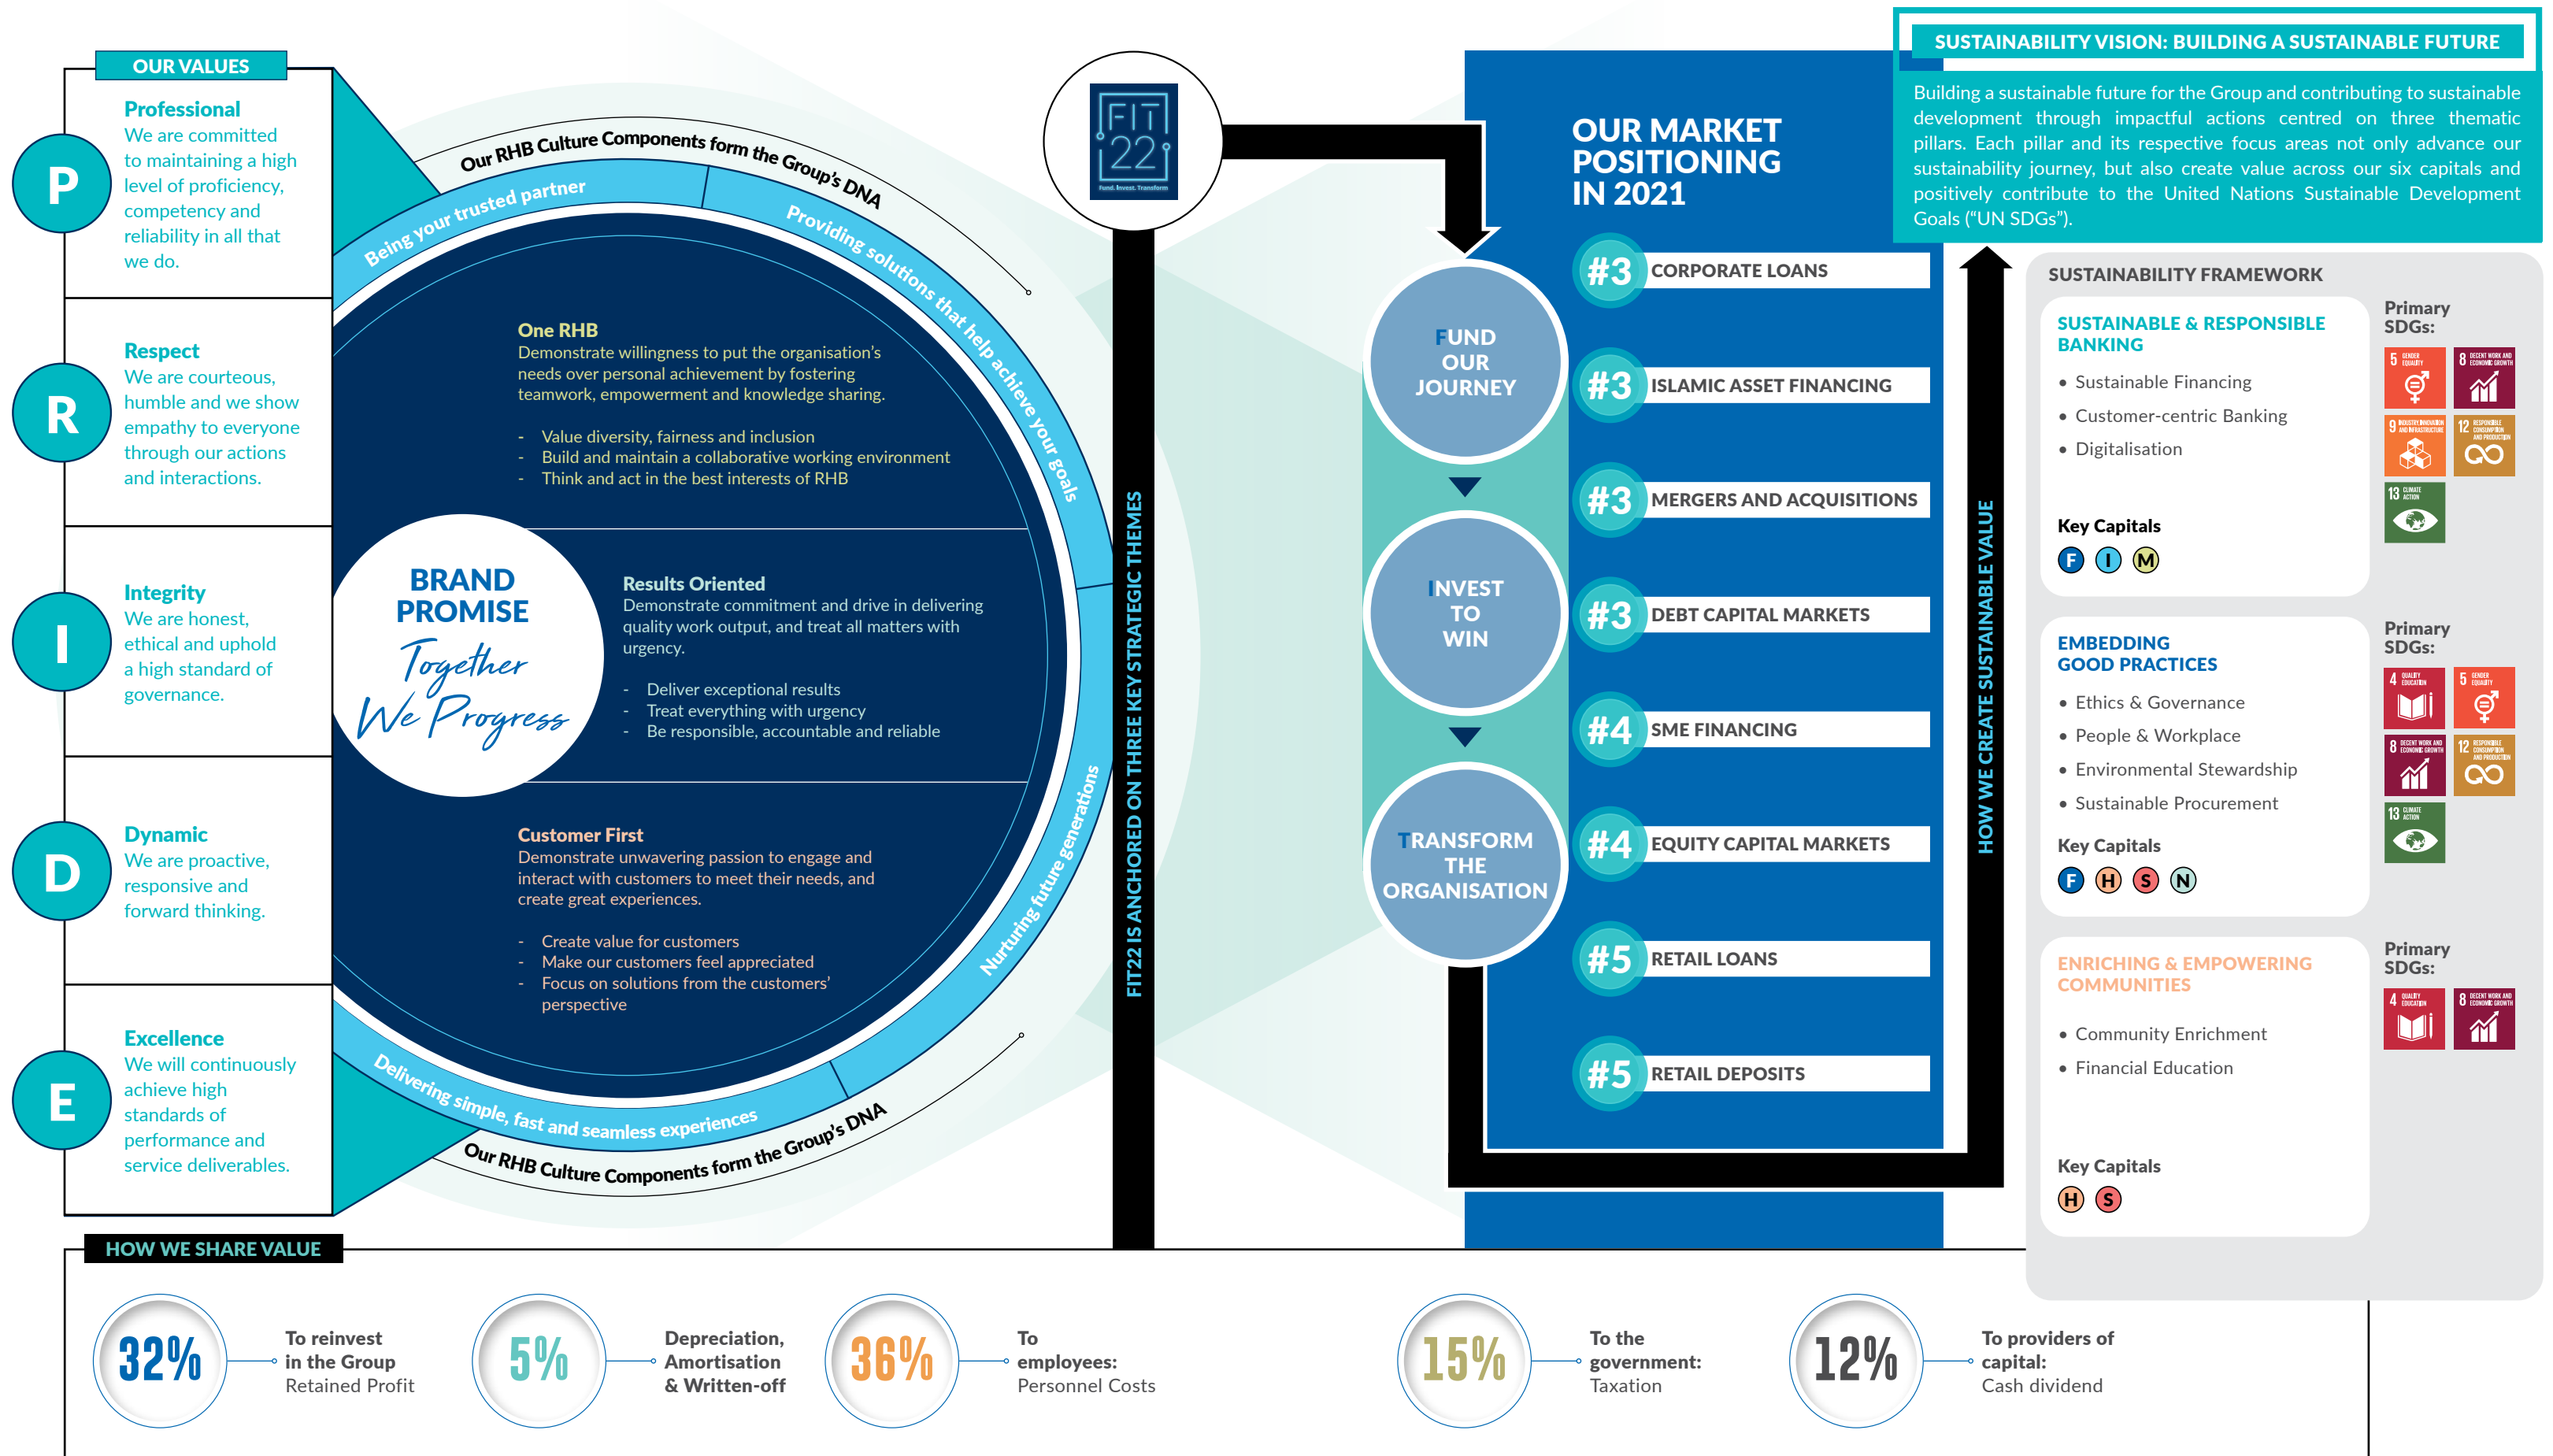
OUR VALUES

P
Professional
We are committed to maintaining a high level of proficiency, competency and reliability in all that we do.

R
Respect
We are courteous, humble and we show empathy to everyone through our actions and interactions.

I
Integrity
We are honest, ethical and uphold a high standard of governance.

D
Dynamic
We are proactive, responsive and forward thinking.

E
Excellence
We will continuously achieve high standards of performance and service deliverables.

Our RHB Culture Components form the Group's DNA

Being your trusted partner

Providing solutions that help achieve your goals

Nurturing future generations

Delivering simple, fast and seamless experiences

Our RHB Culture Components form the Group's DNA

BRAND PROMISE
Together We Progress

One RHB
Demonstrate willingness to put the organisation's needs over personal achievement by fostering teamwork, empowerment and knowledge sharing.
- Value diversity, fairness and inclusion
- Build and maintain a collaborative working environment
- Think and act in the best interests of RHB

Results Oriented
Demonstrate commitment and drive in delivering quality work output, and treat all matters with urgency.
- Deliver exceptional results
- Treat everything with urgency
- Be responsible, accountable and reliable

Customer First
Demonstrate unwavering passion to engage and interact with customers to meet their needs, and create great experiences.
- Create value for customers
- Make our customers feel appreciated
- Focus on solutions from the customers' perspective

FIT 22
Fund. Invest. Transform

FIT22 IS ANCHORED ON THREE KEY STRATEGIC THEMES

FUND OUR JOURNEY
INVEST TO WIN
TRANSFORM THE ORGANISATION

OUR MARKET POSITIONING IN 2021

#3 CORPORATE LOANS
#3 ISLAMIC ASSET FINANCING
#3 MERGERS AND ACQUISITIONS
#3 DEBT CAPITAL MARKETS
#4 SME FINANCING
#4 EQUITY CAPITAL MARKETS
#5 RETAIL LOANS
#5 RETAIL DEPOSITS

HOW WE CREATE SUSTAINABLE VALUE

SUSTAINABILITY VISION: BUILDING A SUSTAINABLE FUTURE
Building a sustainable future for the Group and contributing to sustainable development through impactful actions centred on three thematic pillars. Each pillar and its respective focus areas not only advance our sustainability journey, but also create value across our six capitals and positively contribute to the United Nations Sustainable Development Goals ("UN SDGs").

SUSTAINABILITY FRAMEWORK

SUSTAINABLE & RESPONSIBLE BANKING
• Sustainable Financing
• Customer-centric Banking
• Digitalisation
Key Capitals
F I M
Primary SDGs:
5 GENDER EQUALITY
8 DECENT WORK AND ECONOMIC GROWTH
9 INDUSTRY, INNOVATION AND INFRASTRUCTURE
12 RESPONSIBLE CONSUMPTION AND PRODUCTION
13 CLIMATE ACTION

EMBEDDING GOOD PRACTICES
• Ethics & Governance
• People & Workplace
• Environmental Stewardship
• Sustainable Procurement
Key Capitals
F H S N
Primary SDGs:
4 QUALITY EDUCATION
5 GENDER EQUALITY
8 DECENT WORK AND ECONOMIC GROWTH
12 RESPONSIBLE CONSUMPTION AND PRODUCTION
13 CLIMATE ACTION

ENRICHING & EMPOWERING COMMUNITIES
• Community Enrichment
• Financial Education
Key Capitals
H S
Primary SDGs:
4 QUALITY EDUCATION
8 DECENT WORK AND ECONOMIC GROWTH

HOW WE SHARE VALUE
32% To reinvest in the Group Retained Profit
5% Depreciation, Amortistion & Written-off
36% To employees: Personnel Costs
15% To the government: Taxation
12% To providers of capital: Cash dividend